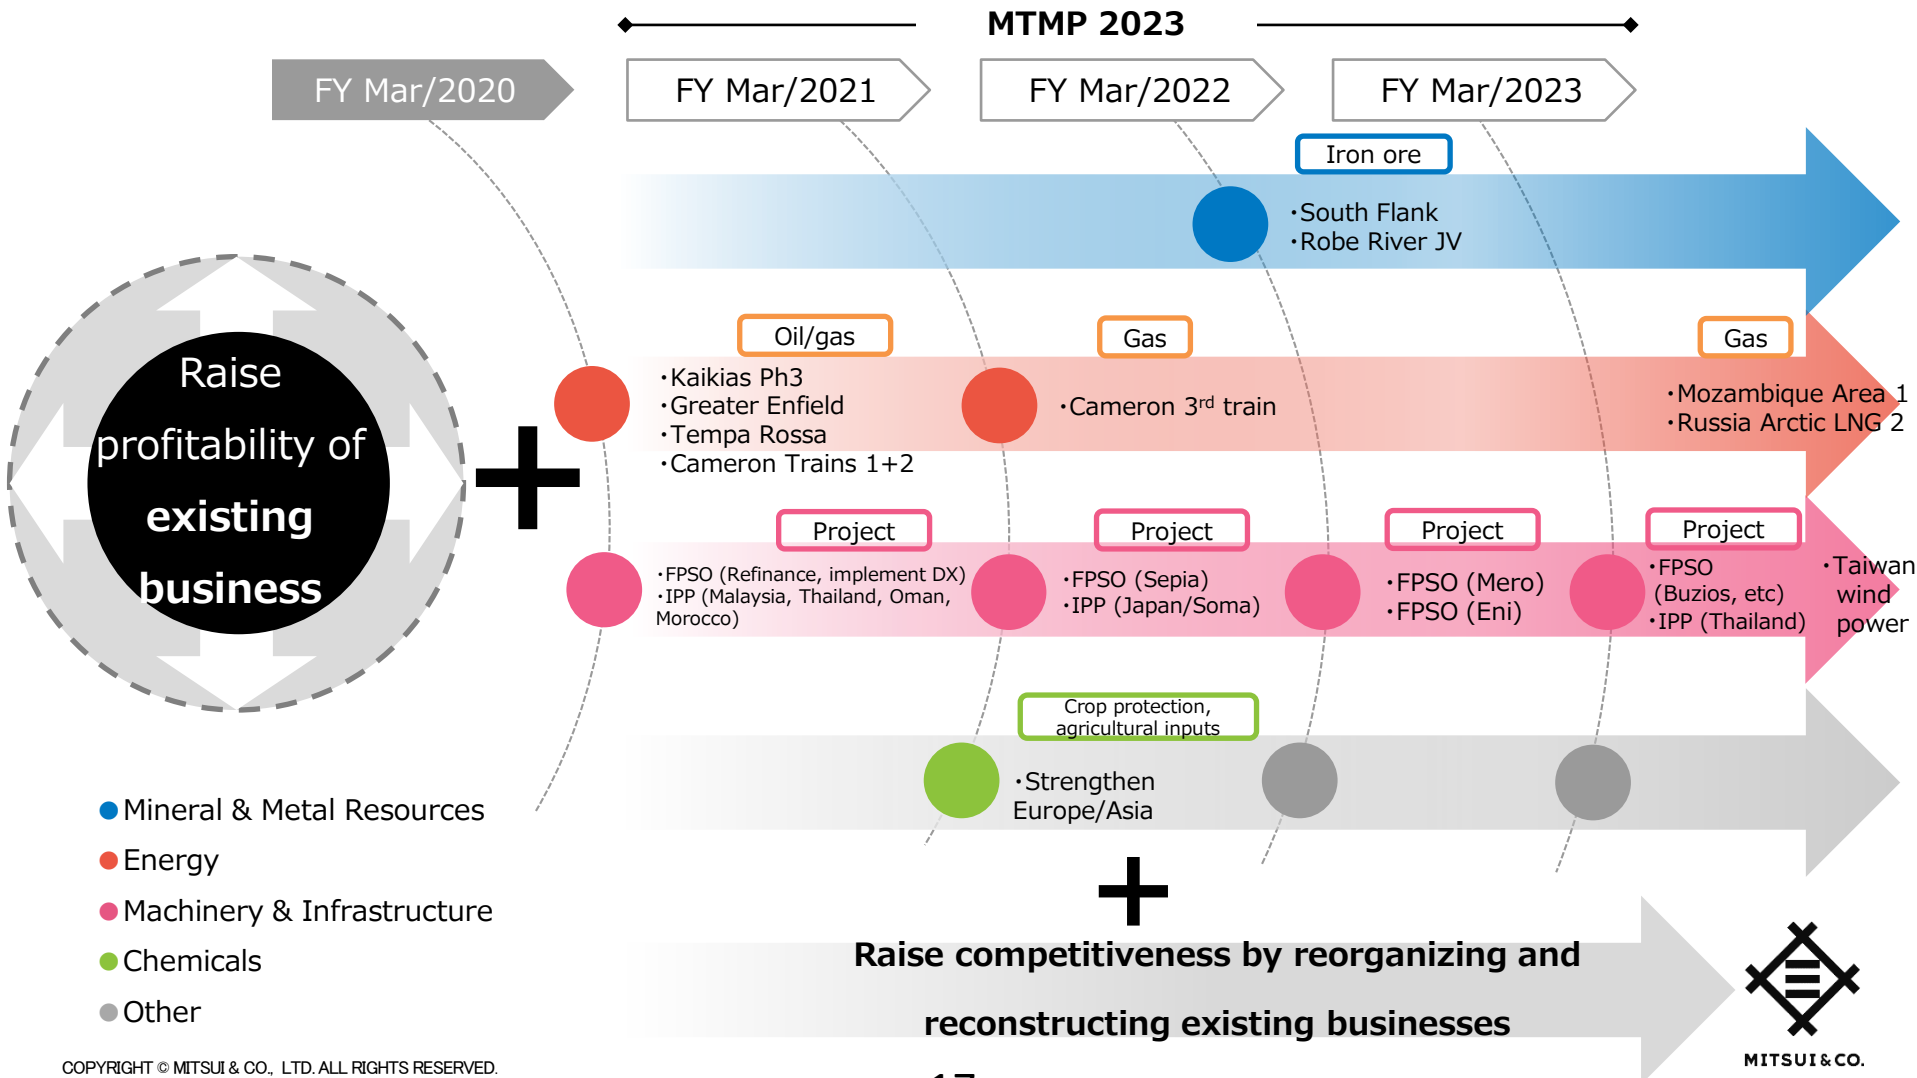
MTMP 2023

FY Mar/2020

FY Mar/2021

FY Mar/2022

FY Mar/2023

Iron ore

・South Flank
・Robe River JV

Raise profitability of existing business

Oil/gas

・Kaikias Ph3
・Greater Enfield
・Tempa Rossa
・Cameron Trains 1+2

Gas

・Cameron 3rd train

Gas

・Mozambique Area 1
・Russia Arctic LNG 2

Project

・FPSO (Refinance, implement DX)
・IPP (Malaysia, Thailand, Oman, Morocco)

Project

・FPSO (Sepia)
・IPP (Japan/Soma)

Project

・FPSO (Mero)
・FPSO (Eni)

Project

・FPSO (Buzios, etc)
・IPP (Thailand)

・Taiwan wind power

Crop protection, agricultural inputs

・Strengthen Europe/Asia

Mineral & Metal Resources
Energy
Machinery & Infrastructure
Chemicals
Other

Raise competitiveness by reorganizing and reconstructing existing businesses

MITSUI&CO.

COPYRIGHT © MITSUI & CO., LTD. ALL RIGHTS RESERVED.